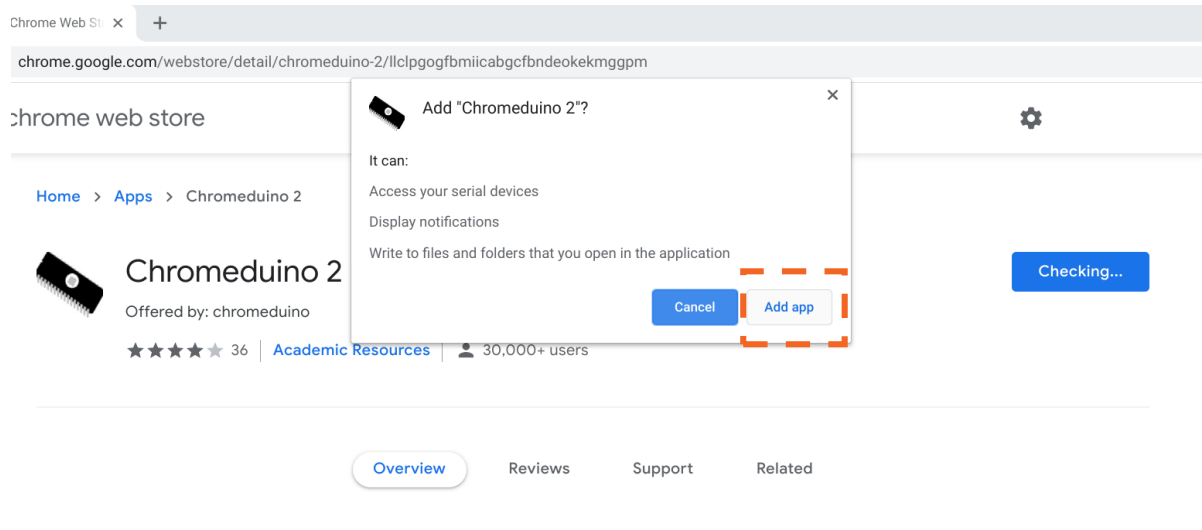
Chrome Web St ×
+

chrome.google.com/webstore/detail/chromeduino-2/llclpgogfbmiicabgcfbndeokekmggpm

chrome web store

Home > Apps > Chromeduino 2

Chromeduino 2

Offered by: chromeduino

36 | Academic Resources | 30,000+ users

Checking...

Add "Chromeduino 2"?

×

It can:

Access your serial devices

Display notifications

Write to files and folders that you open in the application

Cancel

Add app

Overview

Reviews

Support

Related